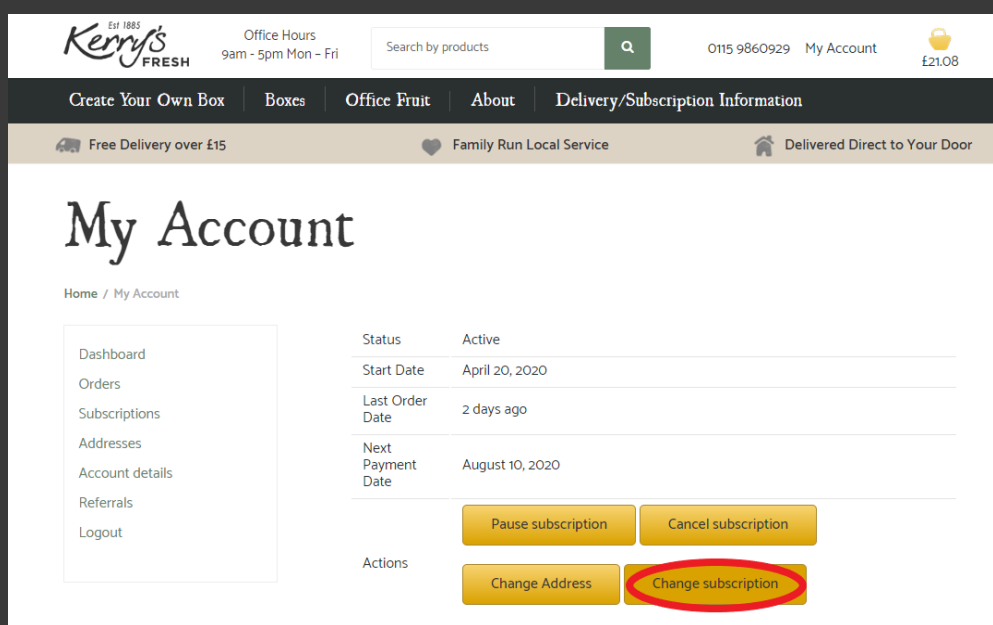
Est 1885
Kerry's
FRESH

Office Hours
9am - 5pm Mon - Fri

Search by products

0115 9860929 My Account

£21.08

Create Your Own Box | Boxes | Office Fruit | About | Delivery/Subscription Information

Free Delivery over £15 Family Run Local Service Delivered Direct to Your Door

My Account

Home / My Account

Dashboard
Orders
Subscriptions
Addresses
Account details
Referrals
Logout

| | |
|---|---|
| Status | Active |
| Start Date | April 20, 2020 |
| Last Order Date | 2 days ago |
| Next Payment Date | August 10, 2020 |
| Actions | Pause subscription, Cancel subscription, Change Address, Change subscription |